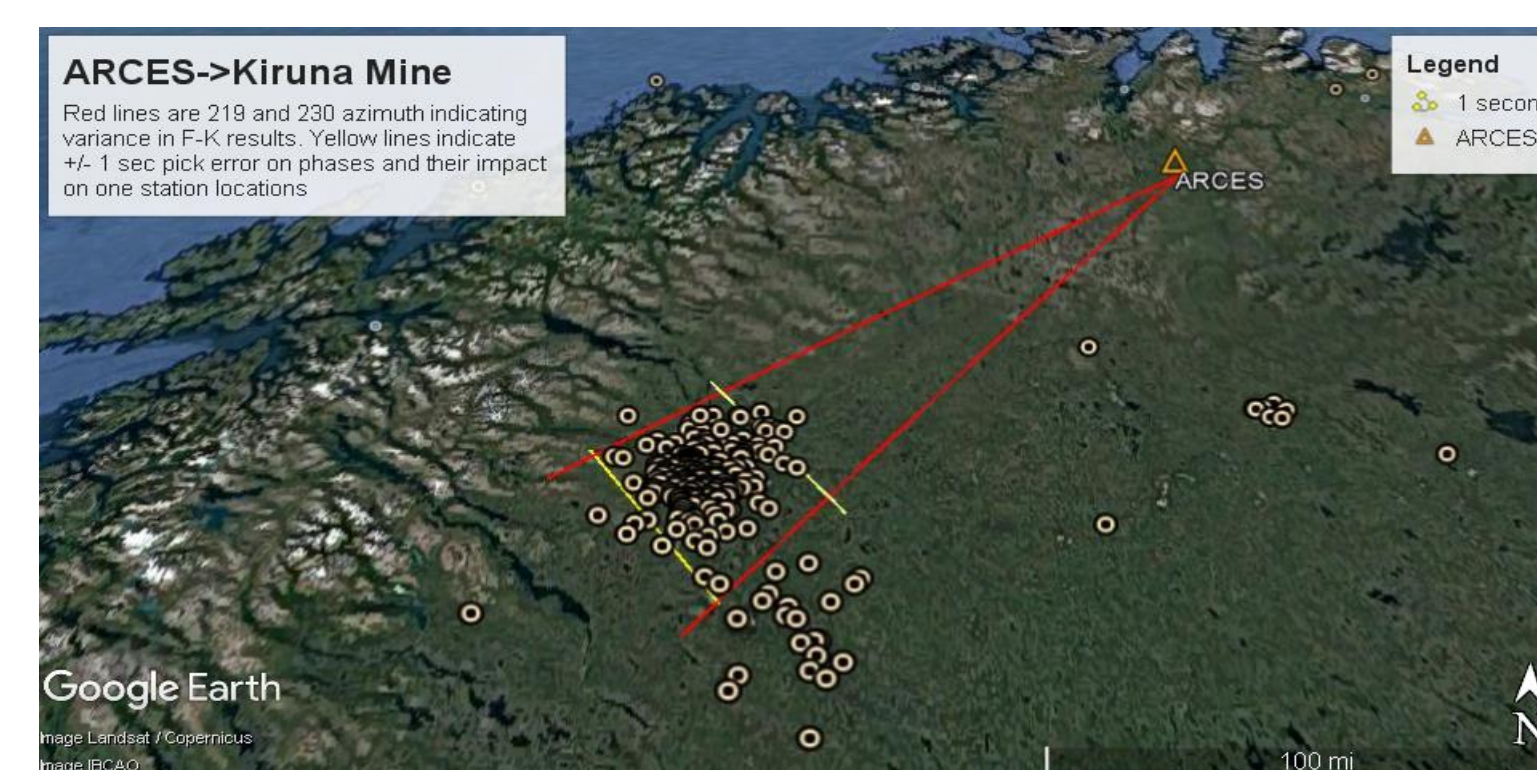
ARCES->Kiruna Mine

Red lines are 219 and 230 azimuth indicating variance in F-K results. Yellow lines indicate +/- 1 sec pick error on phases and their impact on one station locations

Legend
1 secon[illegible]
ARCES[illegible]

ARCES

Google Earth

Image Landsat / Copernicus
Image IBCAO

100 mi

N